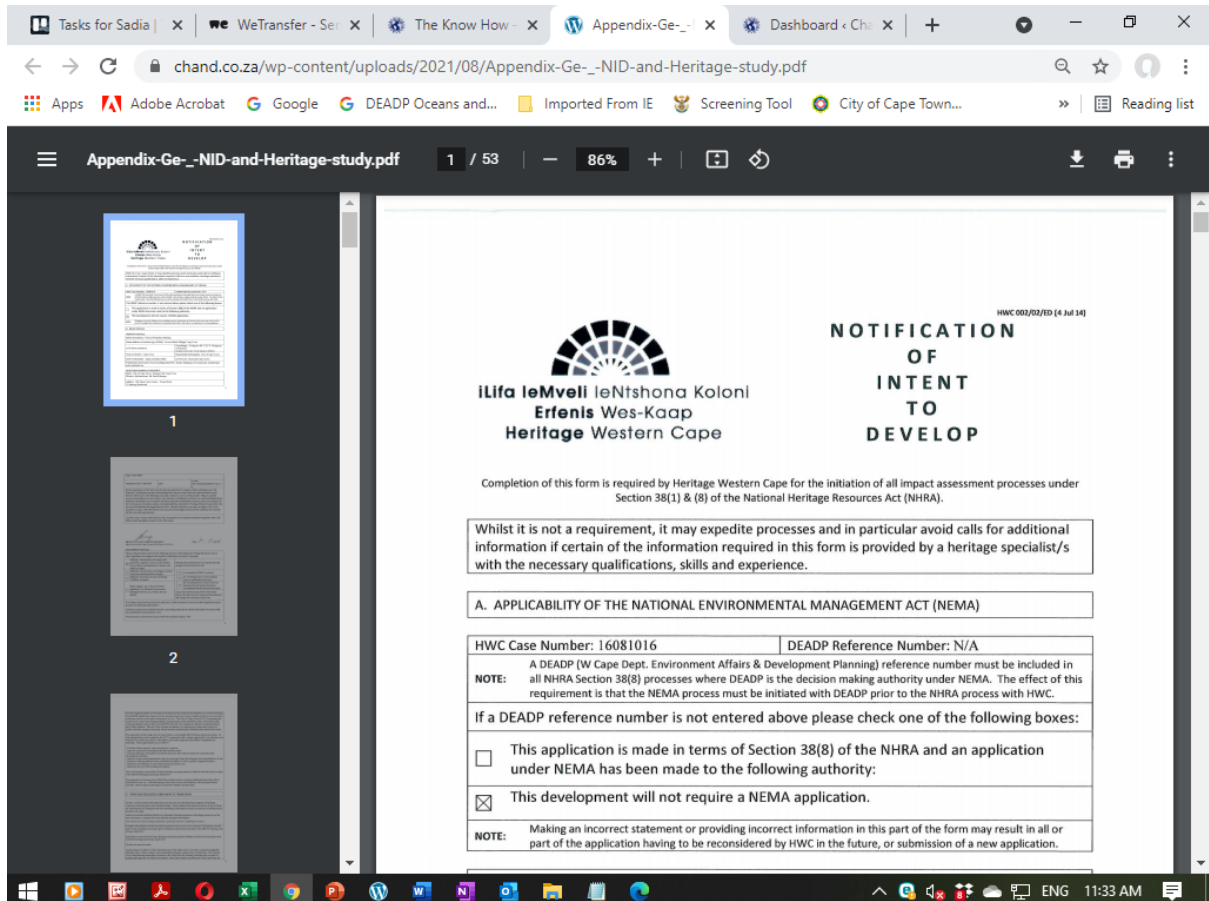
Tasks for Sadia | ×
WeTransfer - Ser ×
The Know How - ×
Appendix-Ge-_-I ×
Dashboard ‹ Cha ×
+

chand.co.za/wp-content/uploads/2021/08/Appendix-Ge-_-NID-and-Heritage-study.pdf

Apps
Adobe Acrobat
Google
DEADP Oceans and...
Imported From IE
Screening Tool
City of Cape Town...
»
Reading list

Appendix-Ge-_-NID-and-Heritage-study.pdf
1 / 53
86%

1

2

HWC 002/02/ED (4 Jul 14)

iLifa leMveli leNtshona Koloni
Erfenis Wes-Kaap
Heritage Western Cape

NOTIFICATION
OF
INTENT
TO
DEVELOP

Completion of this form is required by Heritage Western Cape for the initiation of all impact assessment processes under Section 38(1) & (8) of the National Heritage Resources Act (NHRA).

Whilst it is not a requirement, it may expedite processes and in particular avoid calls for additional information if certain of the information required in this form is provided by a heritage specialist/s with the necessary qualifications, skills and experience.

A. APPLICABILITY OF THE NATIONAL ENVIRONMENTAL MANAGEMENT ACT (NEMA)

| HWC Case Number: 16081016 | DEADP Reference Number: N/A |
|---|---|

NOTE: A DEADP (W Cape Dept. Environment Affairs & Development Planning) reference number must be included in all NHRA Section 38(8) processes where DEADP is the decision making authority under NEMA. The effect of this requirement is that the NEMA process must be initiated with DEADP prior to the NHRA process with HWC.

If a DEADP reference number is not entered above please check one of the following boxes:

☐ This application is made in terms of Section 38(8) of the NHRA and an application under NEMA has been made to the following authority:

☒ This development will not require a NEMA application.

NOTE: Making an incorrect statement or providing incorrect information in this part of the form may result in all or part of the application having to be reconsidered by HWC in the future, or submission of a new application.

ENG
11:33 AM